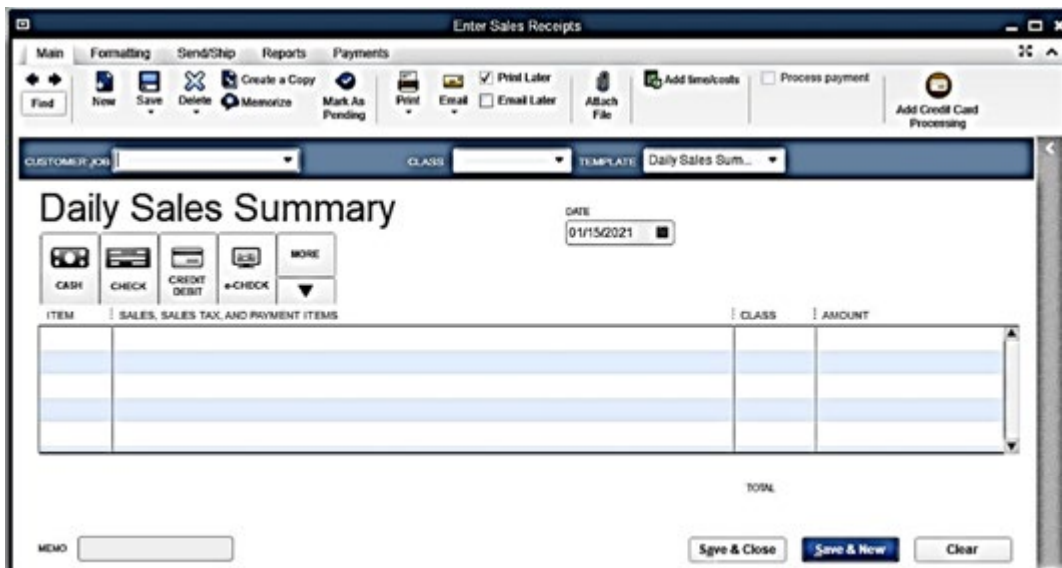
Enter Sales Receipts

Main Formatting Send/Ship Reports Payments

Find New Save Delete Create a Copy Memorize Mark As Pending Print Email Print Later Email Later Attach File Add time/costs Process payment Add Credit Card Processing

CUSTOMER:JOB CLASS TEMPLATE Daily Sales Sum...

Daily Sales Summary

DATE 01/15/2021

CASH CHECK CREDIT DEBIT e-CHECK MORE

| ITEM | SALES, SALES TAX, AND PAYMENT ITEMS | CLASS | AMOUNT |
|---|---|---|---|
| | | | |
| | | | |
| | | | |
| | | | |
| | | | |

TOTAL

MEMO

Save & Close Save & New Clear